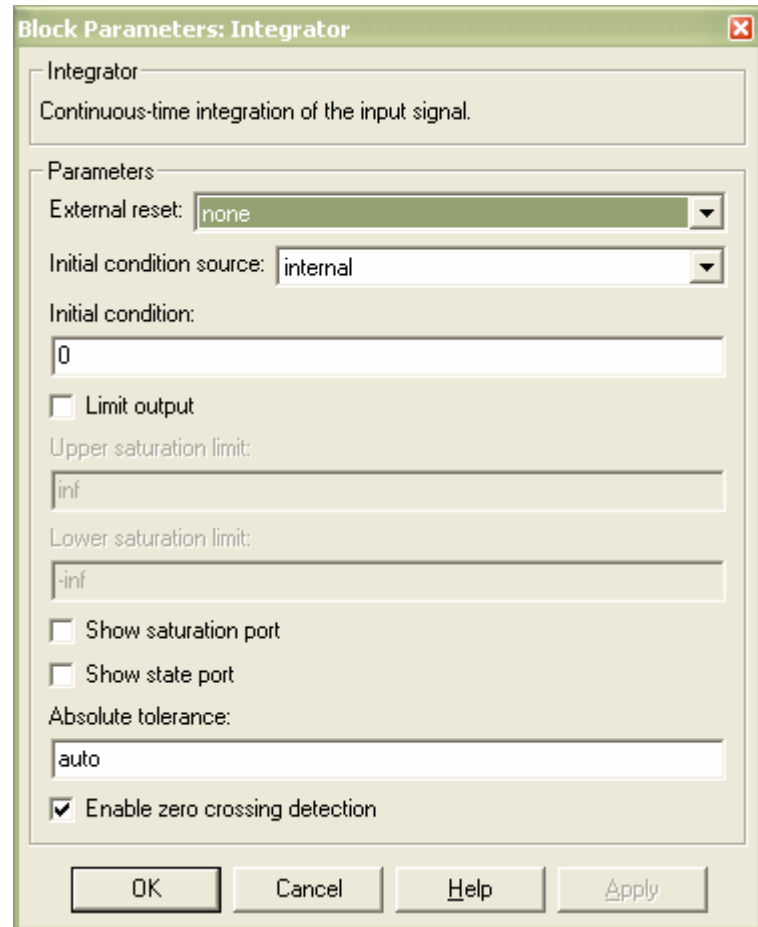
Block Parameters: Integrator

Integrator

Continuous-time integration of the input signal.

Parameters

External reset: none

Initial condition source: internal

Initial condition:

0

Limit output

Upper saturation limit:

inf

Lower saturation limit:

-inf

Show saturation port

Show state port

Absolute tolerance:

auto

Enable zero crossing detection

OK

Cancel

Help

Apply